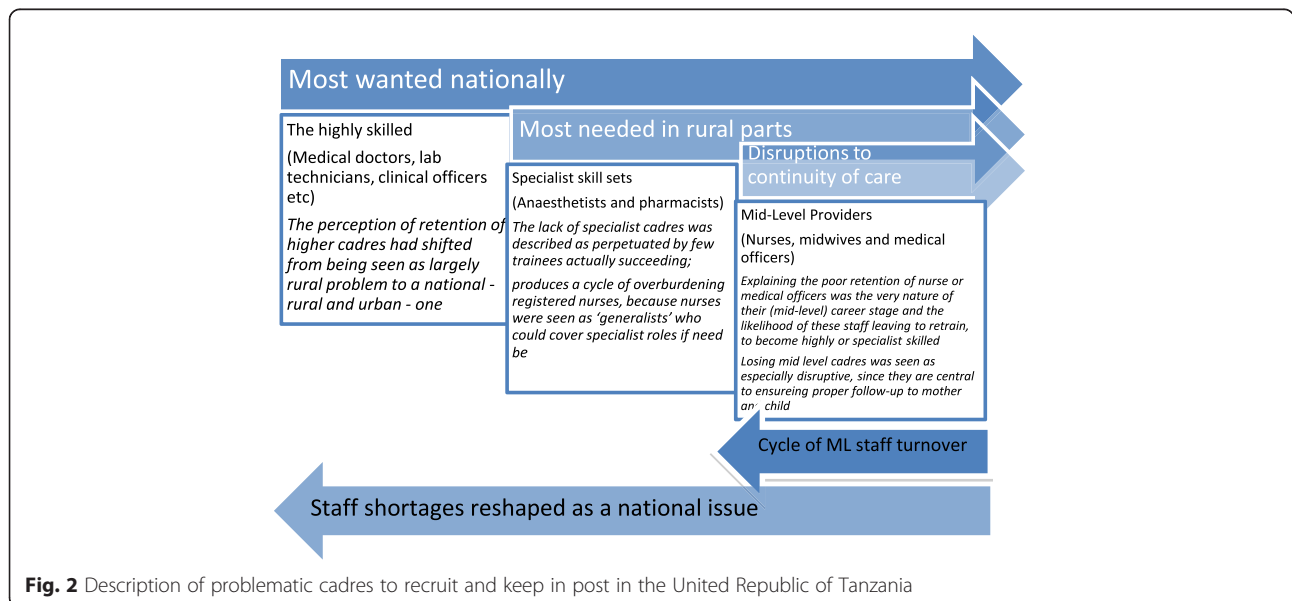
Most wanted nationally

Most needed in rural parts

Disruptions to continuity of care

The highly skilled

(Medical doctors, lab technicians, clinical officers etc)

*The perception of retention of higher cadres had shifted from being seen as largely rural problem to a national - rural and urban - one*

Specialist skill sets

(Anaesthetists and pharmacists)

*The lack of specialist cadres was described as perpetuated by few trainees actually succeeding;*

*produces a cycle of overburdening registered nurses, because nurses were seen as 'generalists' who could cover specialist roles if need be*

Mid-Level Providers

(Nurses, midwives and medical officers)

*Explaining the poor retention of nurse or medical officers was the very nature of their (mid-level) career stage and the likelihood of these staff leaving to retrain, to become highly or specialist skilled*

*Losing mid level cadres was seen as especially disruptive, since they are central to ensureing proper follow-up to mother an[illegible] child*

Cycle of ML staff turnover

Staff shortages reshaped as a national issue

**Fig. 2** Description of problematic cadres to recruit and keep in post in the United Republic of Tanzania